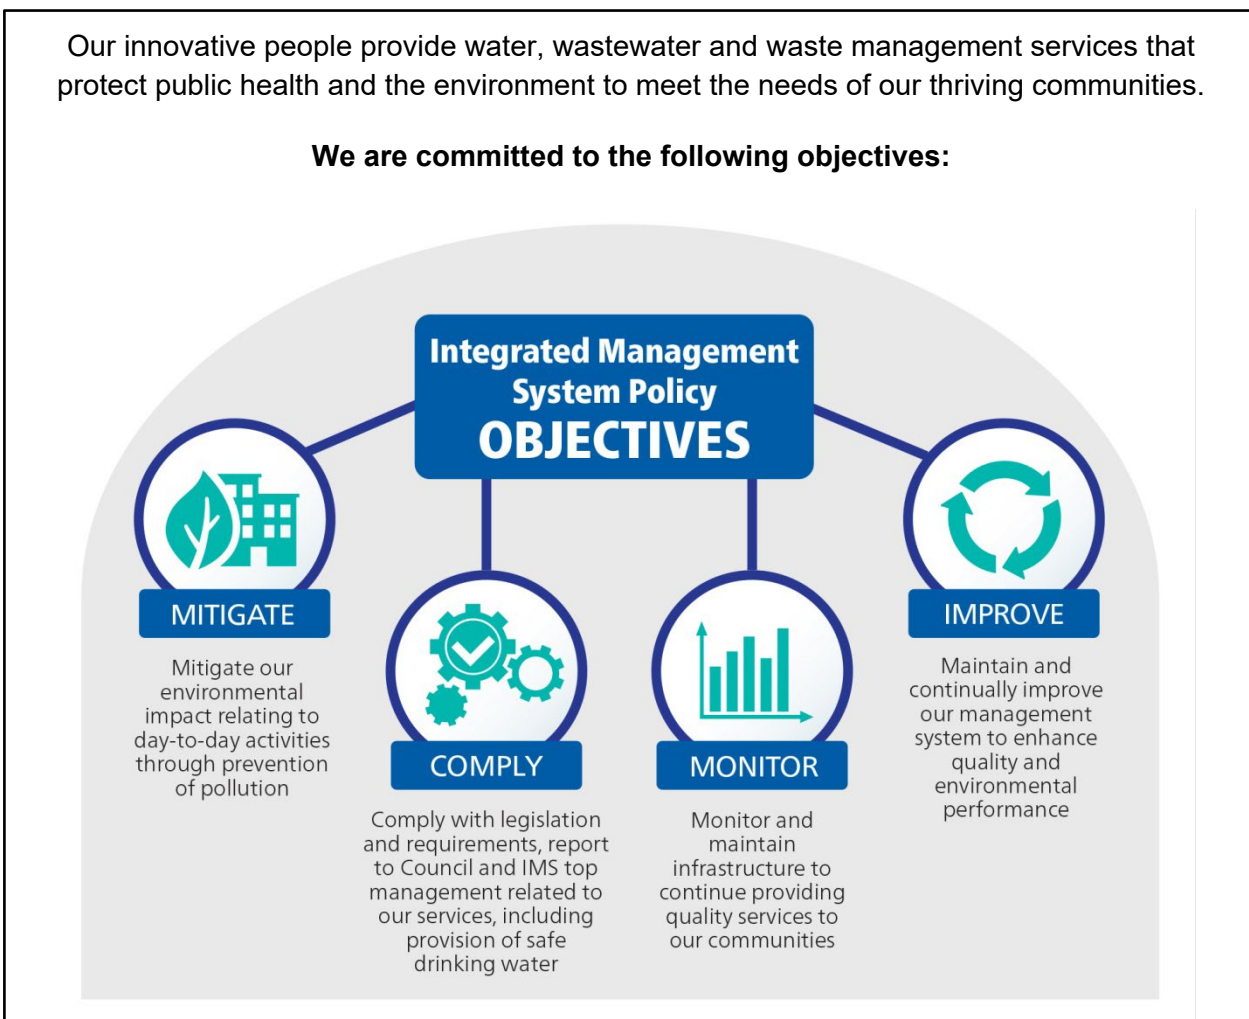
Our innovative people provide water, wastewater and waste management services that protect public health and the environment to meet the needs of our thriving communities.

**We are committed to the following objectives:**

Integrated Management System Policy OBJECTIVES

MITIGATE

Mitigate our environmental impact relating to day-to-day activities through prevention of pollution

COMPLY

Comply with legislation and requirements, report to Council and IMS top management related to our services, including provision of safe drinking water

MONITOR

Monitor and maintain infrastructure to continue providing quality services to our communities

IMPROVE

Maintain and continually improve our management system to enhance quality and environmental performance